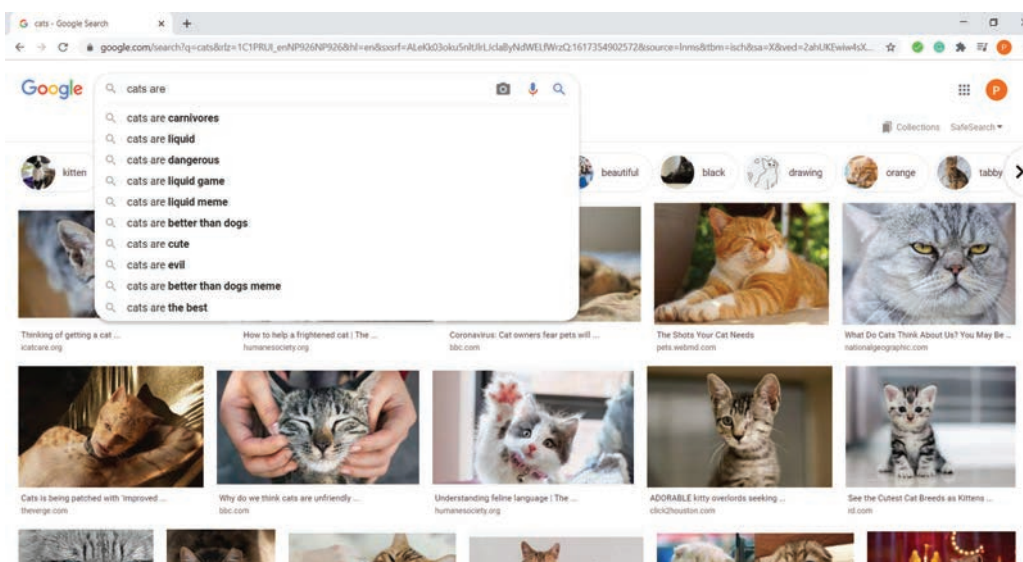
G cats - Google Search × +

google.com/search?q=cats&rlz=1C1PRUI_enNP926NP926&hl=en&sxsrf=ALeKk03oku5nltUrLiclaByNdWELfWzQ:1617354902572&source=lnms&tbm=isch&sa=X&ved=2ahUKEwiw4sX...

Google

cats are

cats are carnivores
cats are liquid
cats are dangerous
cats are liquid game
cats are liquid meme
cats are better than dogs
cats are cute
cats are evil
cats are better than dogs meme
cats are the best

P

Collections SafeSearch

kitten beautiful black drawing orange tabby

Thinking of getting a cat ...
icatcare.org

How to help a frightened cat | The ...
humanesociety.org

Coronavirus: Cat owners fear pets will ...
bbc.com

The Shots Your Cat Needs
pets.webmd.com

What Do Cats Think About Us? You May Be ...
nationalgeographic.com

Cats is being patched with 'improved ...
theverge.com

Why do we think cats are unfriendly ...
bbc.com

Understanding feline language | The ...
humanesociety.org

ADORABLE kitty overlords seeking ...
click2houston.com

See the Cutest Cat Breeds as Kittens ...
rd.com